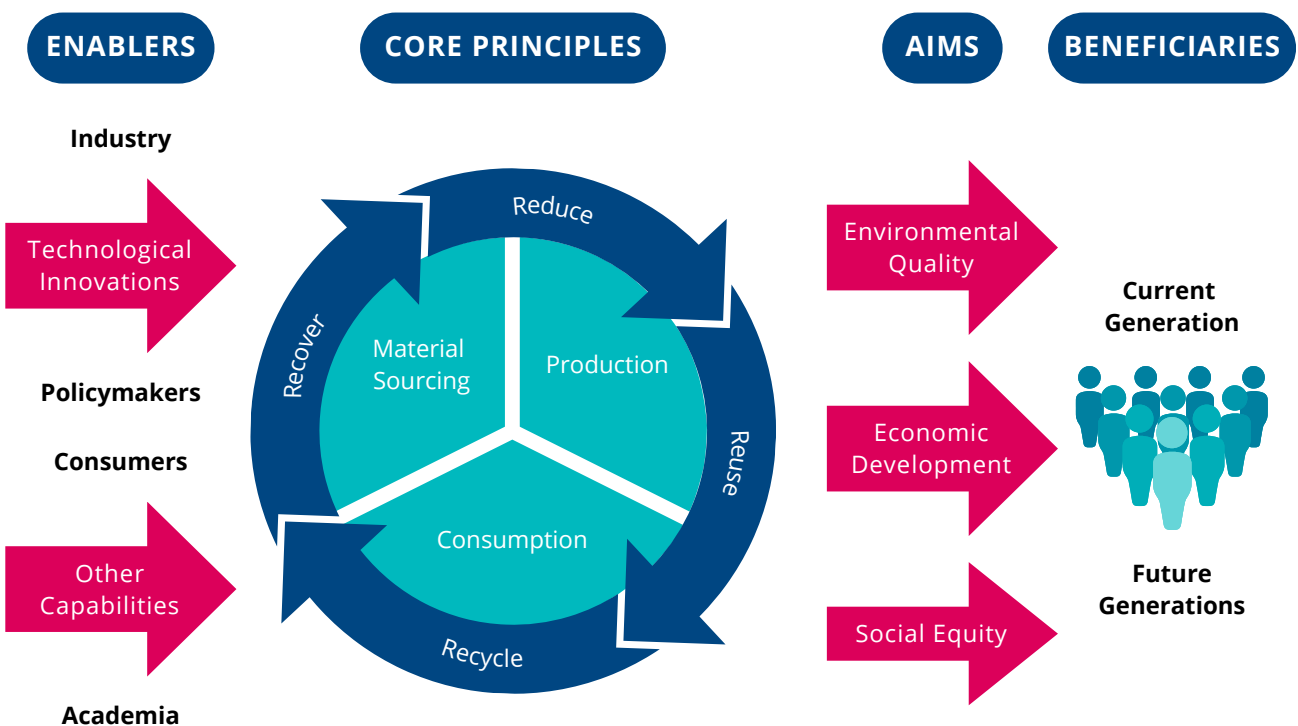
ENABLERS

CORE PRINCIPLES

AIMS

BENEFICIARIES

Industry

Technological Innovations

Policymakers

Consumers

Other Capabilities

Academia

Reduce

Reuse

Recycle

Recover

Material Sourcing

Production

Consumption

Environmental Quality

Economic Development

Social Equity

Current Generation

Future Generations